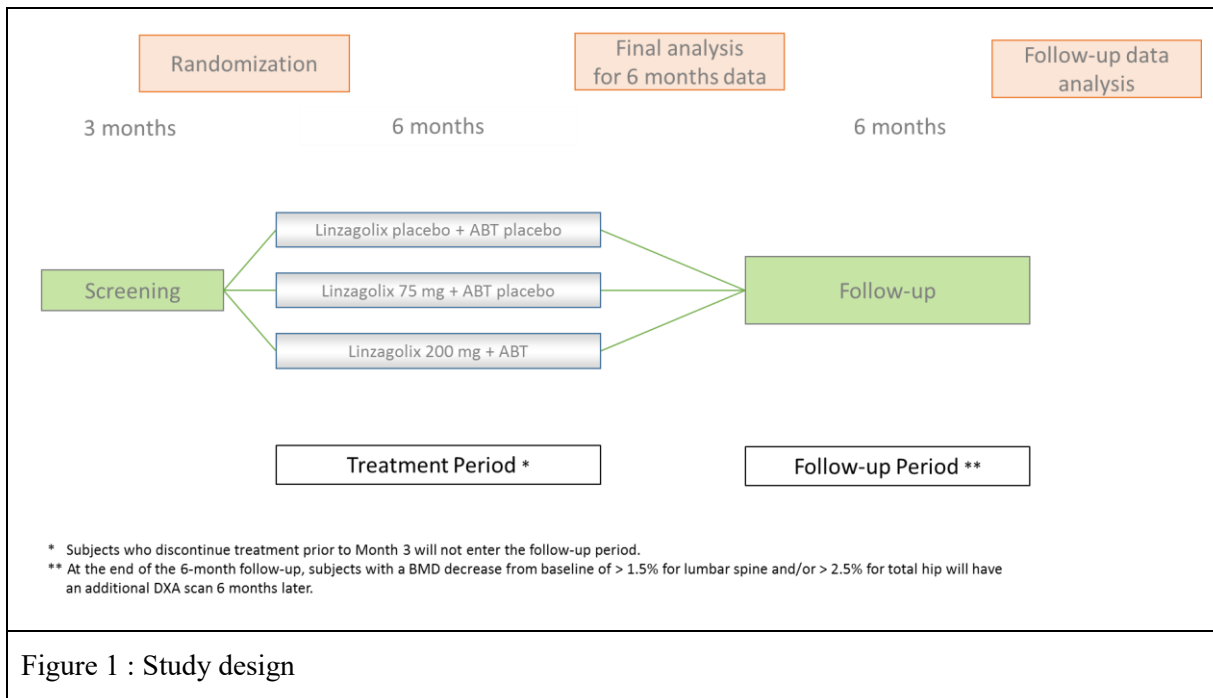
Randomization

Final analysis for 6 months data

Follow-up data analysis

3 months

6 months

6 months

Linzagolix placebo + ABT placebo

Screening

Linzagolix 75 mg + ABT placebo

Follow-up

Linzagolix 200 mg + ABT

Treatment Period *

Follow-up Period **

* Subjects who discontinue treatment prior to Month 3 will not enter the follow-up period.
** At the end of the 6-month follow-up, subjects with a BMD decrease from baseline of > 1.5% for lumbar spine and/or > 2.5% for total hip will have an additional DXA scan 6 months later.

Figure 1 : Study design